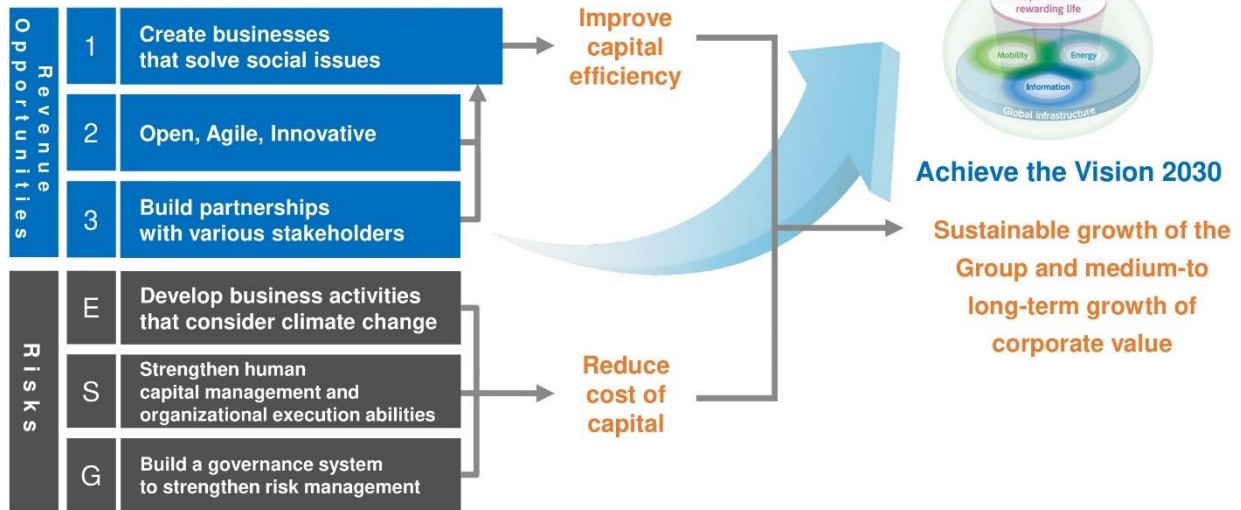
Revenue Opportunities

1 Create businesses that solve social issues

2 Open, Agile, Innovative

3 Build partnerships with various stakeholders

Risks

E Develop business activities that consider climate change

S Strengthen human capital management and organizational execution abilities

G Build a governance system to strengthen risk management

Improve capital efficiency

Reduce cost of capital

rewarding life

Mobility

Energy

Information

Global infrastructure

Achieve the Vision 2030

Sustainable growth of the Group and medium-to long-term growth of corporate value